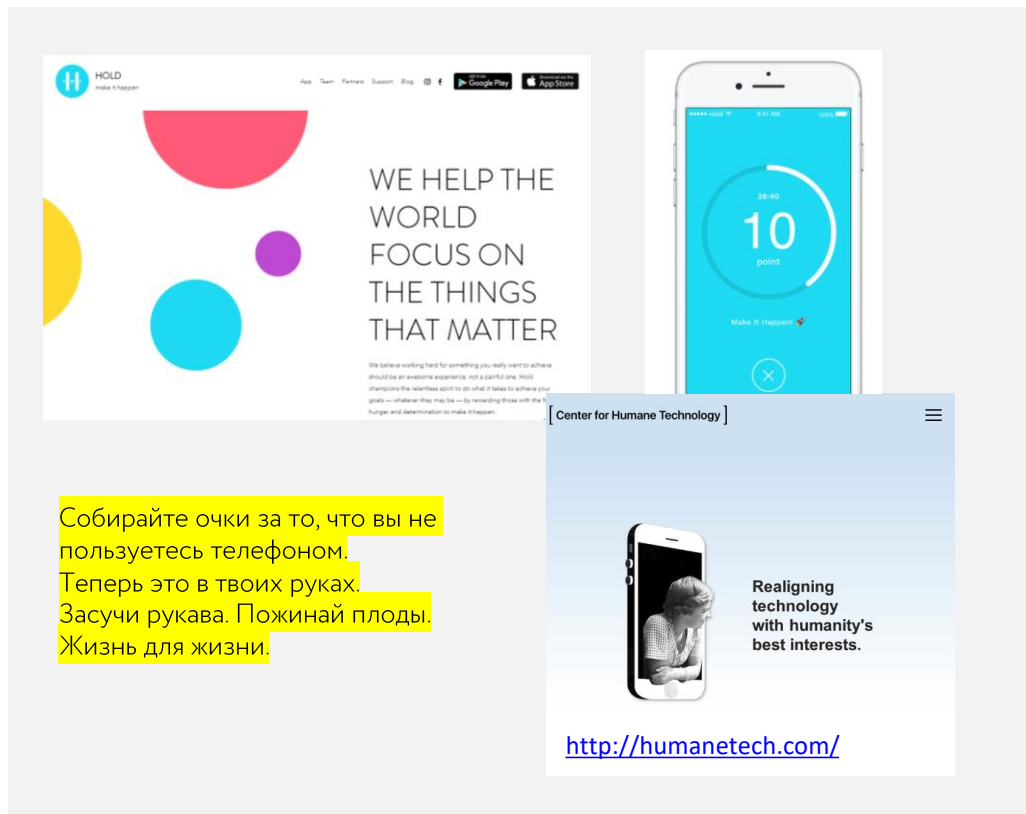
HOLD
make it happen

App Team Partners Support Blog

GET IT ON Google Play

Download on the App Store

WE HELP THE WORLD FOCUS ON THE THINGS THAT MATTER

We believe working hard for something you really want to achieve should be an awesome experience, not a painful one. Hold champions the relentless spirit to do what it takes to achieve your goals — whatever they may be — by rewarding those with the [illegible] hunger and determination to make it happen.

●●●●● Hold 9:41 AM 100%

28:40

10

point

Make It Happen!

[ Center for Humane Technology ]

Realigning technology with humanity's best interests.

http://humanetech.com/

Собирайте очки за то, что вы не пользуетесь телефоном.
Теперь это в твоих руках.
Засучи рукава. Пожинай плоды.
Жизнь для жизни.